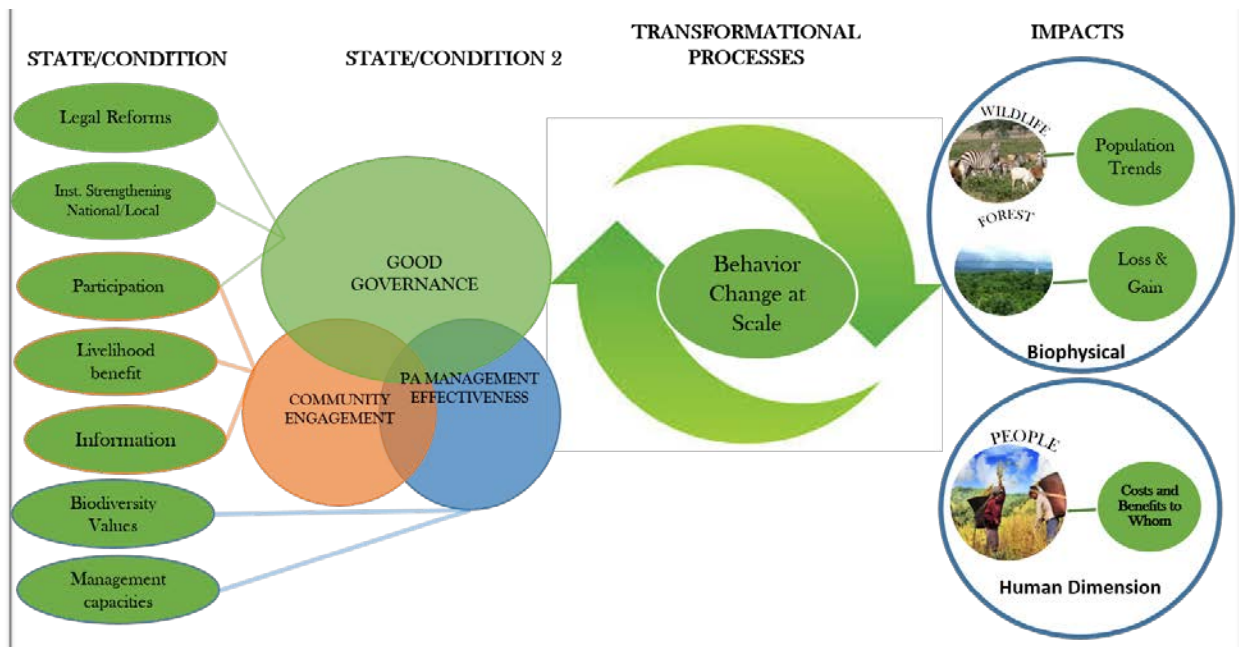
STATE/CONDITION

STATE/CONDITION 2

TRANSFORMATIONAL PROCESSES

IMPACTS

Legal Reforms

Inst. Strengthening National/Local

Participation

Livelihood benefit

Information

Biodiversity Values

Management capacities

GOOD GOVERNANCE

COMMUNITY ENGAGEMENT

PA MANAGEMENT EFFECTIVENESS

Behavior Change at Scale

WILDLIFE

Population Trends

FOREST

Loss & Gain

Biophysical

PEOPLE

Costs and Benefits to Whom

Human Dimension